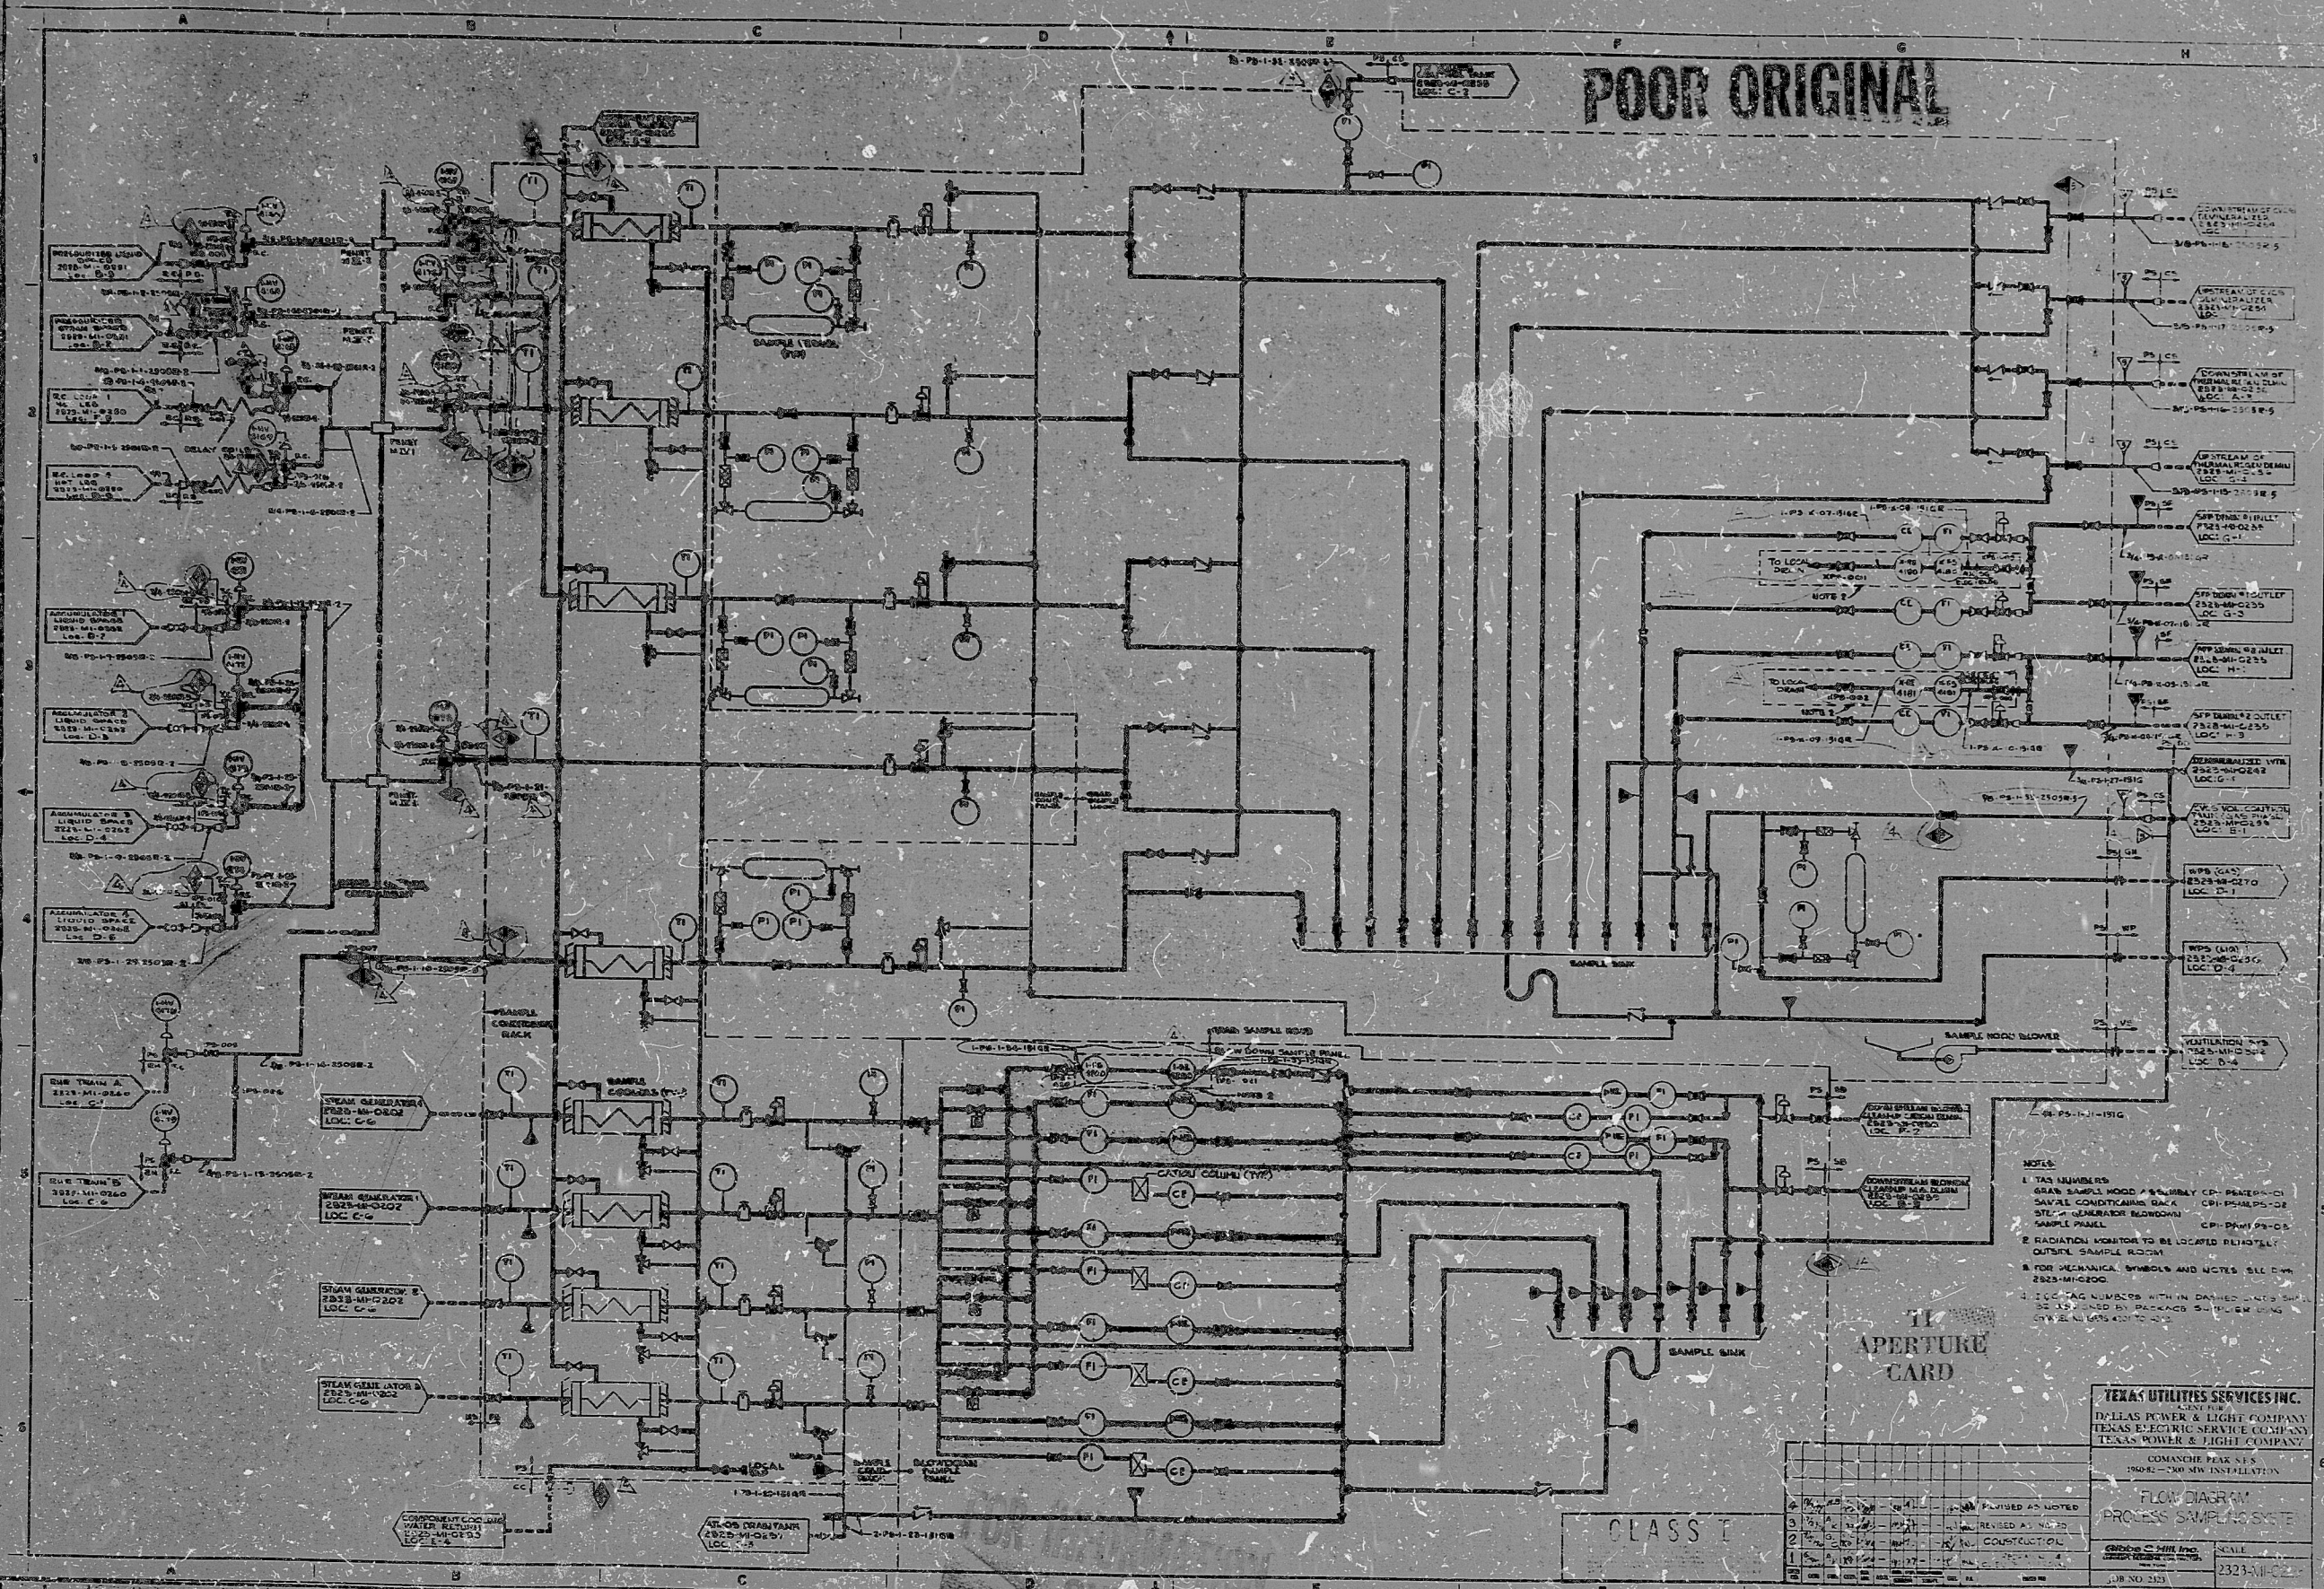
POOR ORIGINAL

A B C D E F G H

1 2 3 4 5 6

PRESSURIZER LIQUID
PRESSURIZER STEAM
R.C. LOOP 1
R.C. LOOP 4
ACCUMULATOR 1 LIQUID SPACE
ACCUMULATOR 2 LIQUID SPACE
ACCUMULATOR 3 LIQUID SPACE
ACCUMULATOR 4 LIQUID SPACE
RHR TRAIN A
RHR TRAIN B

DELAY COIL

SAMPLE COOLERS (TYP)
SAMPLE CONDITIONING RACK

STEAM GENERATOR 1 2323-M1-0202 LOC. C-6
STEAM GENERATOR 2 2323-M1-0202 LOC. C-6
STEAM GENERATOR 3 2323-M1-0202 LOC. C-6
STEAM GENERATOR 4 2323-M1-0202 LOC. C-6

COMPONENT COOLING WATER RETURN

LOCAL SAMPLE

SAMPLE SINK
SAMPLE HOOD BLOWER
GRAB SAMPLE HOOD
BLOWDOWN SAMPLE PANEL
CATION COLUMN (TYP)

TO LOCAL DRAIN

DOWNSTREAM CPI DEMINERALIZER
UPSTREAM OF CPI DEMINERALIZER
DOWNSTREAM OF THERMAL REGEN DEMIN
UPSTREAM OF THERMAL REGEN DEMIN
SFP DEMIN INLET
SFP DEMIN OUTLET
SFP FILTER INLET
SFP FILTER OUTLET
DEMINERALIZED WTR
WPS (GAS)
WPS (LIQ)
VENTILATION
DOWNSTREAM BLOWDOWN CLEANUP DEMIN
UPSTREAM BLOWDOWN CLEANUP DEMIN

NOTES
1. TAG NUMBERS
GRAB SAMPLE HOOD ASSEMBLY
SAMPLE CONDITIONING RACK
STEAM GENERATOR BLOWDOWN SAMPLE PANEL
2. RADIATION MONITOR TO BE LOCATED REMOTELY OUTSIDE SAMPLE ROOM
3. FOR MECHANICAL SYMBOLS AND NOTES SEE 2323-M1-0200
4. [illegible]

TI APERTURE CARD

CLASS I

FOR INFORMATION

TEXAS UTILITIES SERVICES INC.
DALLAS POWER & LIGHT COMPANY
TEXAS ELECTRIC SERVICE COMPANY
TEXAS POWER & LIGHT COMPANY
COMANCHE PEAK S.E.S.
FLOW DIAGRAM
PROCESS SAMPLING SYSTEM
REVISED AS NOTED
CONSTRUCTION
GIBBS & HILL INC.
SCALE
2323-M1-0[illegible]
JOB NO. 2323